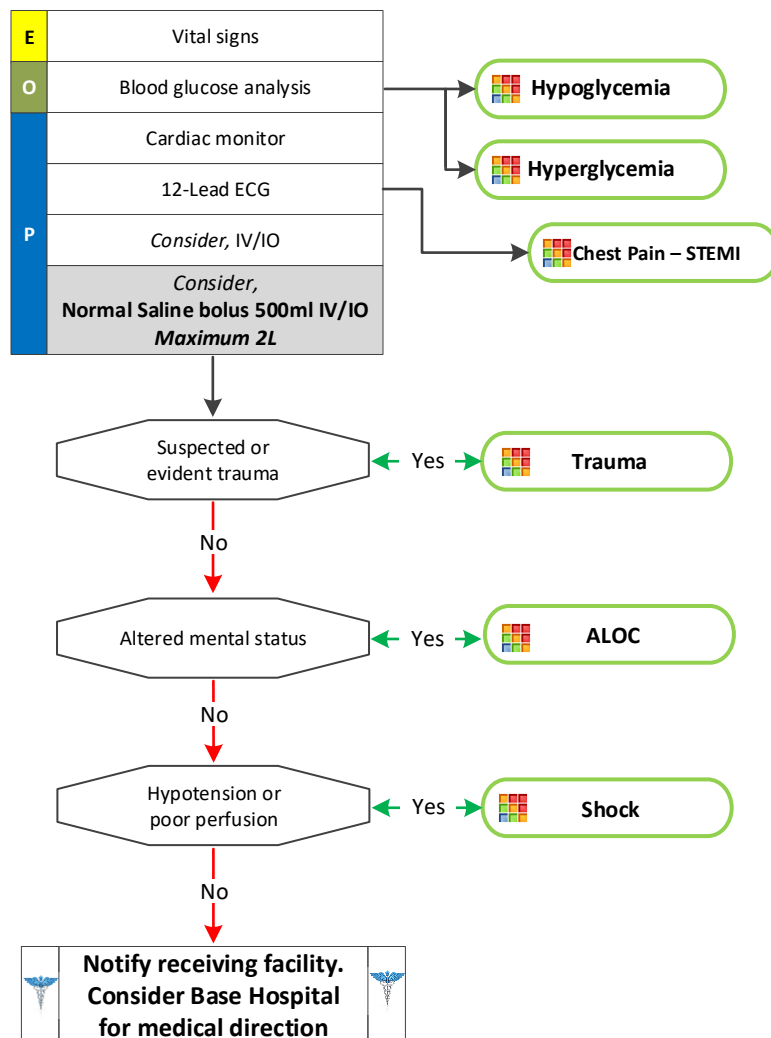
| E | Vital signs |
|---|---|
| O | Blood glucose analysis |
| P | Cardiac monitor |
| | 12-Lead ECG |
| | *Consider,* IV/IO |
| | *Consider,* **Normal Saline bolus 500ml IV/IO** ***Maximum 2L*** |

**Hypoglycemia**

**Hyperglycemia**

**Chest Pain – STEMI**

Suspected or evident trauma

Yes

**Trauma**

No

Altered mental status

Yes

**ALOC**

No

Hypotension or poor perfusion

Yes

**Shock**

No

**Notify receiving facility. Consider Base Hospital for medical direction**